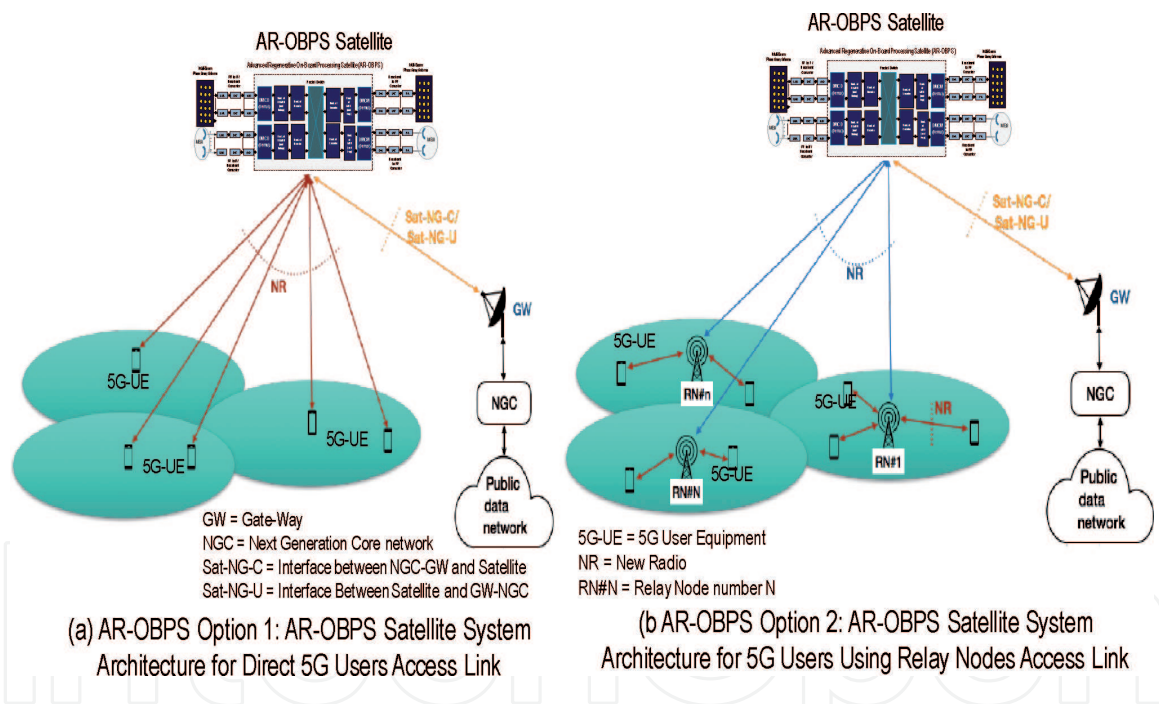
AR-OBPS Satellite

Advanced Regenerative On-Board Processing Satellite (AR-OBPS)

Sat-NG-C/
Sat-NG-U

NR

GW

5G-UE

5G-UE

5G-UE

NGC

Public data network

GW = Gate-Way
NGC = Next Generation Core network
Sat-NG-C = Interface between NGC-GW and Satellite
Sat-NG-U = Interface Between Satellite and GW-NGC

(a) AR-OBPS Option 1: AR-OBPS Satellite System Architecture for Direct 5G Users Access Link

AR-OBPS Satellite

Advanced Regenerative On-Board Processing Satellite (AR-OBPS)

Sat-NG-C/
Sat-NG-U

NR

GW

5G-UE

RN#n

5G-UE

NR

RN#1

RN#N

5G-UE

NGC

Public data network

5G-UE = 5G User Equipment
NR = New Radio
RN#N = Relay Node number N

(b AR-OBPS Option 2: AR-OBPS Satellite System Architecture for 5G Users Using Relay Nodes Access Link